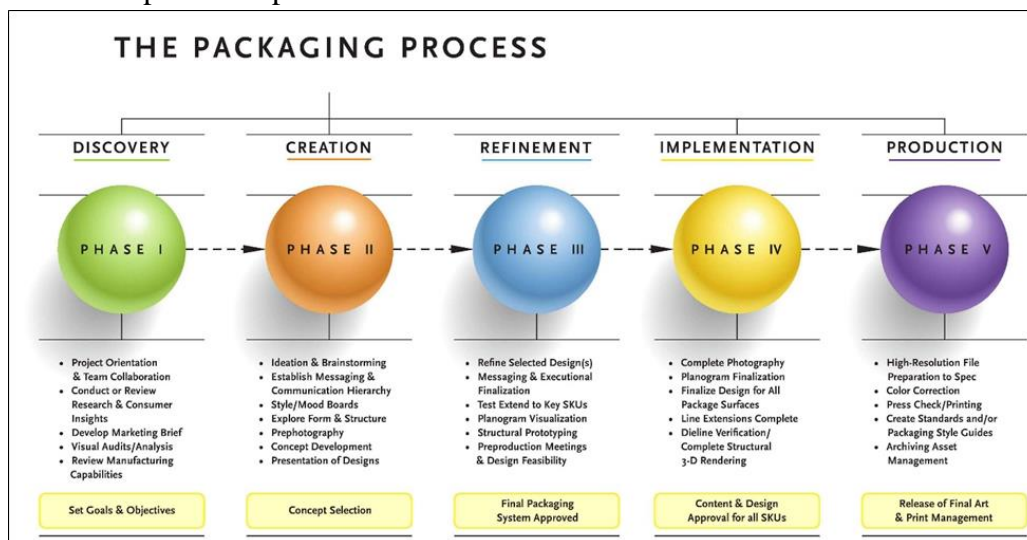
THE PACKAGING PROCESS

DISCOVERY

PHASE I

- Project Orientation & Team Collaboration
- Conduct or Review Research & Consumer Insights
- Develop Marketing Brief
- Visual Audits/Analysis
- Review Manufacturing Capabilities

Set Goals & Objectives

CREATION

PHASE II

- Ideation & Brainstorming
- Establish Messaging & Communication Hierarchy
- Style/Mood Boards
- Explore Form & Structure
- Prephotography
- Concept Development
- Presentation of Designs

Concept Selection

REFINEMENT

PHASE III

- Refine Selected Design(s)
- Messaging & Executional Finalization
- Test Extend to Key SKUs
- Planogram Visualization
- Structural Prototyping
- Preproduction Meetings & Design Feasibility

Final Packaging System Approved

IMPLEMENTATION

PHASE IV

- Complete Photography
- Planogram Finalization
- Finalize Design for All Package Surfaces
- Line Extensions Complete
- Dieline Verification/ Complete Structural 3-D Rendering

Content & Design Approval for all SKUs

PRODUCTION

PHASE V

- High-Resolution File Preparation to Spec
- Color Correction
- Press Check/Printing
- Create Standards and/or Packaging Style Guides
- Archiving Asset Management

Release of Final Art & Print Management